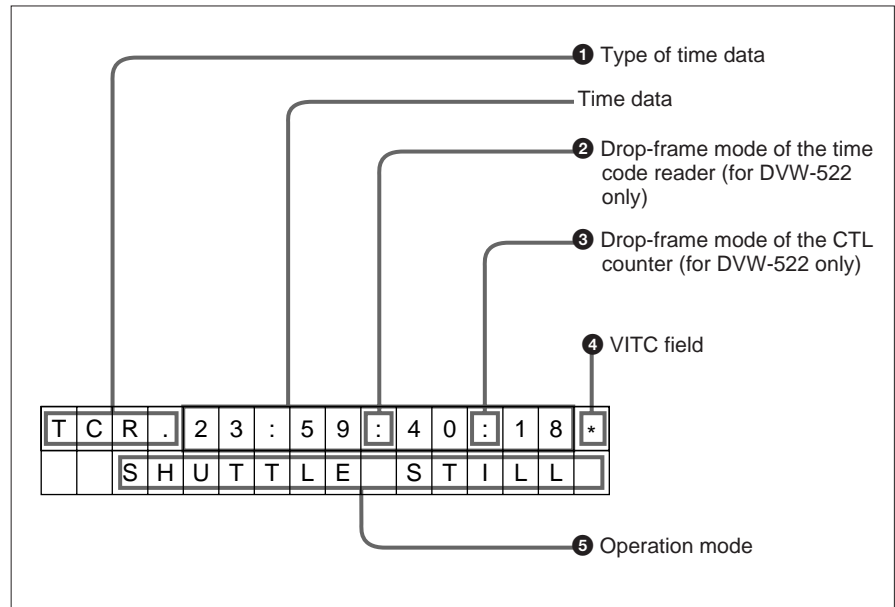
❶ Type of time data

Time data

❷ Drop-frame mode of the time code reader (for DVW-522 only)

❸ Drop-frame mode of the CTL counter (for DVW-522 only)

❹ VITC field

| T | C | R | . | 2 | 3 | : | 5 | 9 | : | 4 | 0 | : | 1 | 8 | * |
|---|---|---|---|---|---|---|---|---|---|---|---|---|---|---|---|
| | | S | H | U | T | T | L | E | | S | T | I | L | L | |

❺ Operation mode